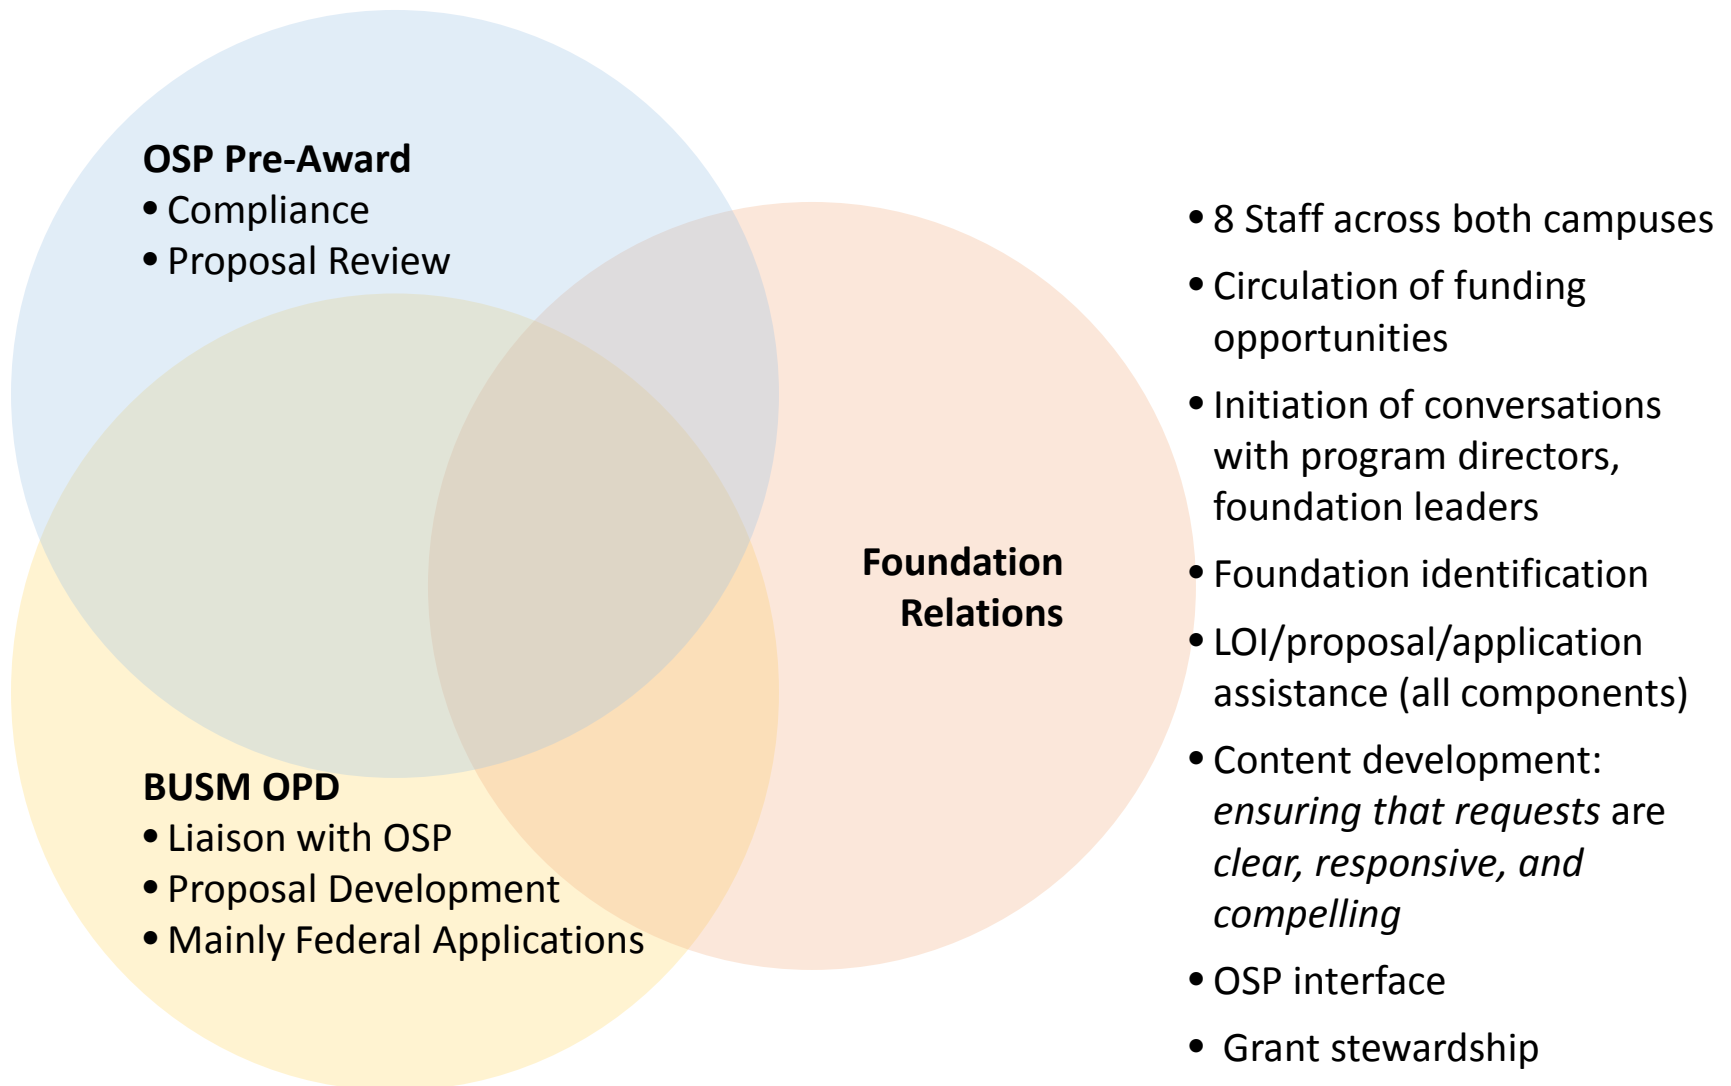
OSP Pre-Award
• Compliance
• Proposal Review

Foundation Relations

BUSM OPD
• Liaison with OSP
• Proposal Development
• Mainly Federal Applications

• 8 Staff across both campuses
• Circulation of funding opportunities
• Initiation of conversations with program directors, foundation leaders
• Foundation identification
• LOI/proposal/application assistance (all components)
• Content development: *ensuring that requests* are *clear, responsive, and compelling*
• OSP interface
• Grant stewardship